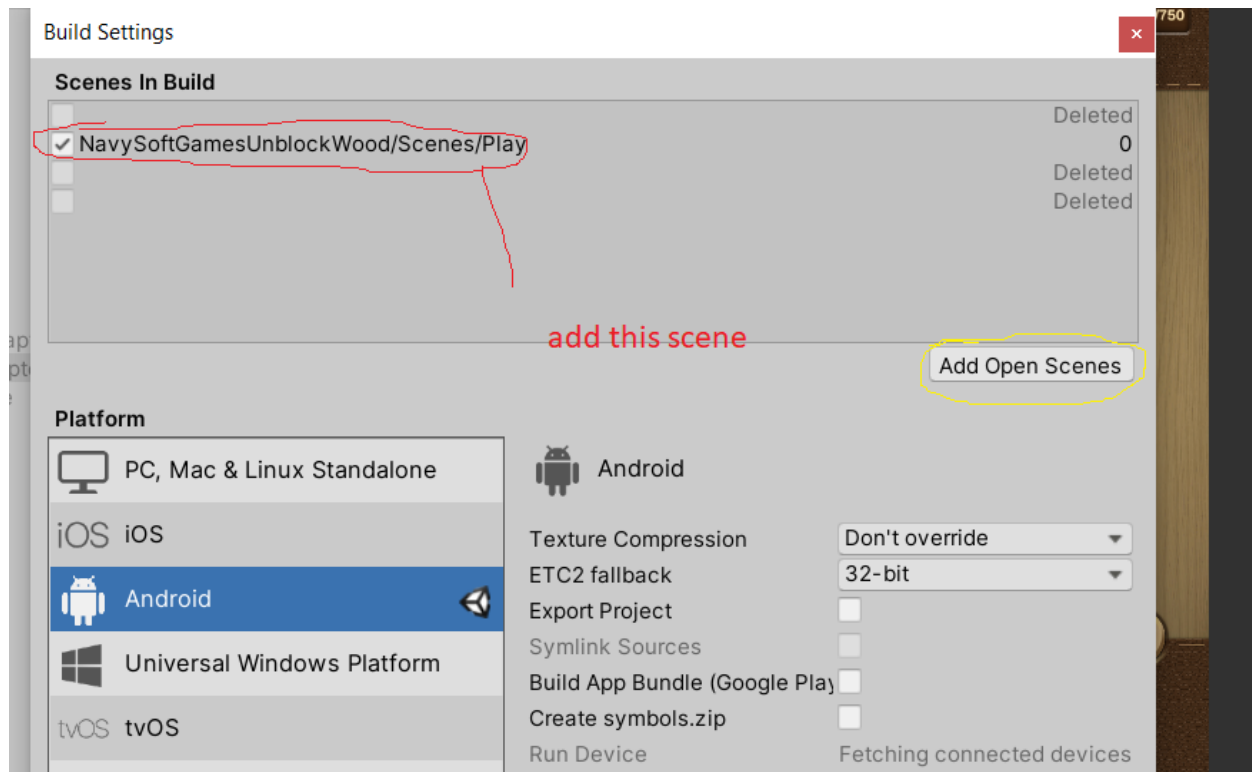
Build Settings
×
750
Scenes In Build
Deleted
NavySoftGamesUnblockWood/Scenes/Play 0
Deleted
Deleted
add this scene
Add Open Scenes
ap
pt
Platform
PC, Mac & Linux Standalone
iOS iOS
Android
Universal Windows Platform
tvOS tvOS
Android
Texture Compression Don't override
ETC2 fallback 32-bit
Export Project
Symlink Sources
Build App Bundle (Google Play
Create symbols.zip
Run Device Fetching connected devices